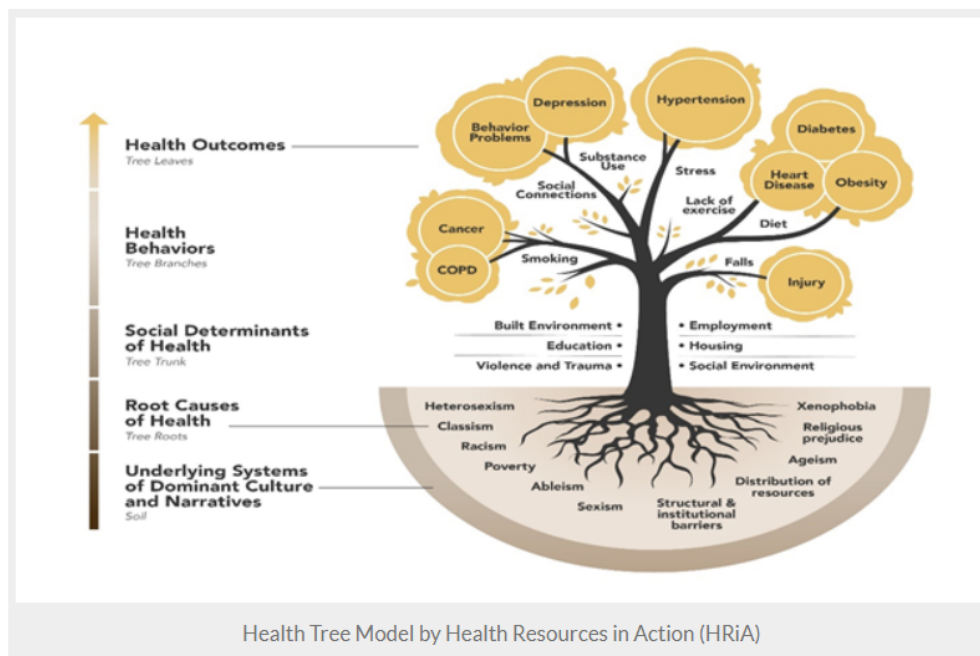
Health Outcomes
Tree Leaves

Health Behaviors
Tree Branches

Social Determinants of Health
Tree Trunk

Root Causes of Health
Tree Roots

Underlying Systems of Dominant Culture and Narratives
Soil

Depression
Behavior Problems
Hypertension
Diabetes
Heart Disease
Obesity
Cancer
COPD
Injury

Substance Use
Stress
Social Connections
Lack of exercise
Diet
Smoking
Falls

Built Environment •
Education •
Violence and Trauma •
• Employment
• Housing
• Social Environment

Heterosexism
Classism
Racism
Poverty
Ableism
Sexism
Structural & institutional barriers
Distribution of resources
Ageism
Religious prejudice
Xenophobia

Health Tree Model by Health Resources in Action (HRiA)